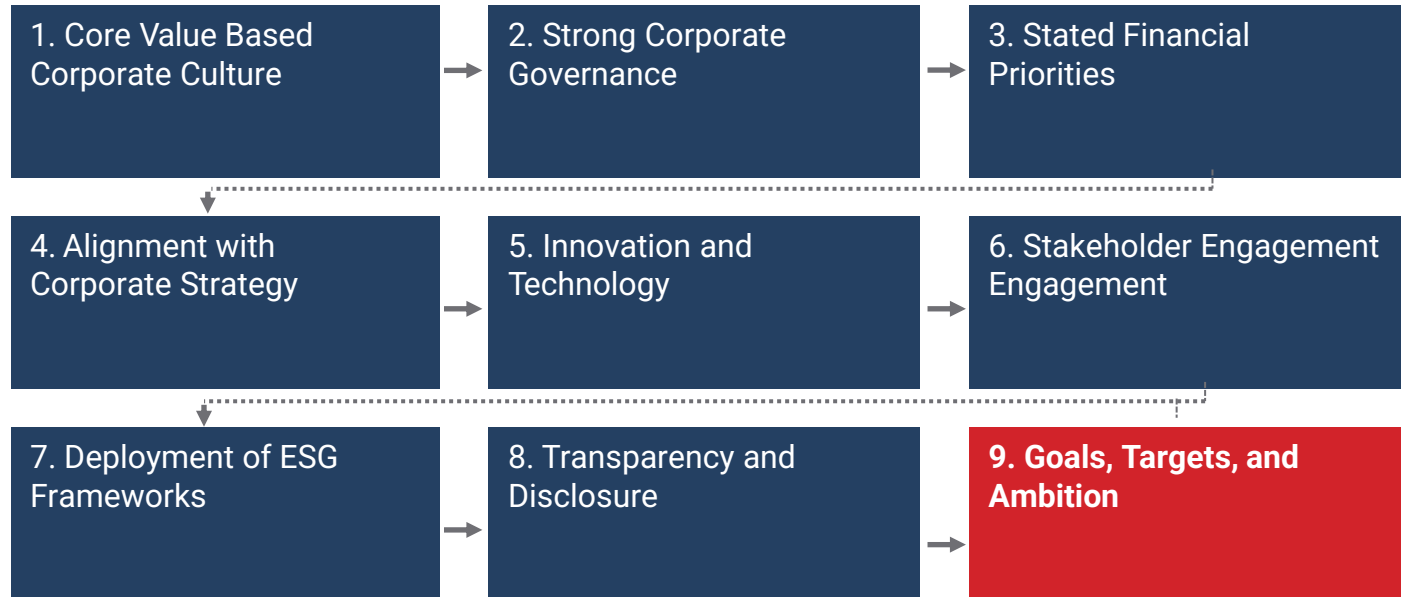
1. Core Value Based Corporate Culture

2. Strong Corporate Governance

3. Stated Financial Priorities

4. Alignment with Corporate Strategy

5. Innovation and Technology

6. Stakeholder Engagement Engagement

7. Deployment of ESG Frameworks

8. Transparency and Disclosure

9. Goals, Targets, and Ambition